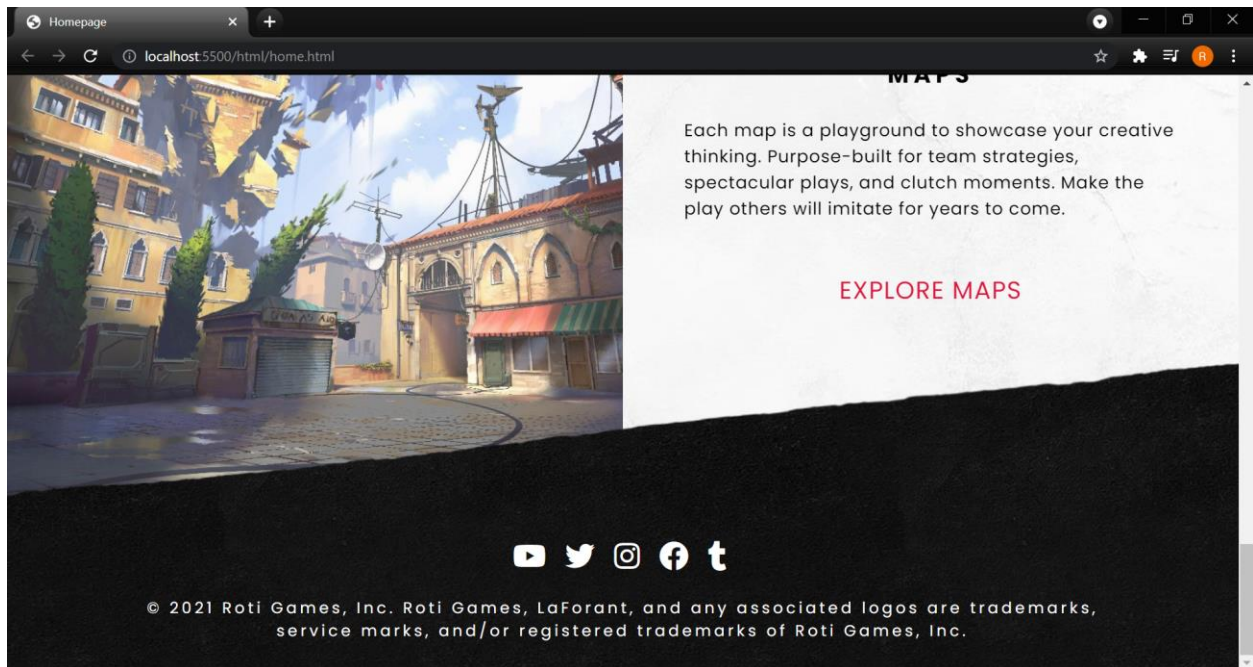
Homepage

localhost:5500/html/home.html

MAPS

Each map is a playground to showcase your creative thinking. Purpose-built for team strategies, spectacular plays, and clutch moments. Make the play others will imitate for years to come.

EXPLORE MAPS

© 2021 Roti Games, Inc. Roti Games, LaForant, and any associated logos are trademarks, service marks, and/or registered trademarks of Roti Games, Inc.